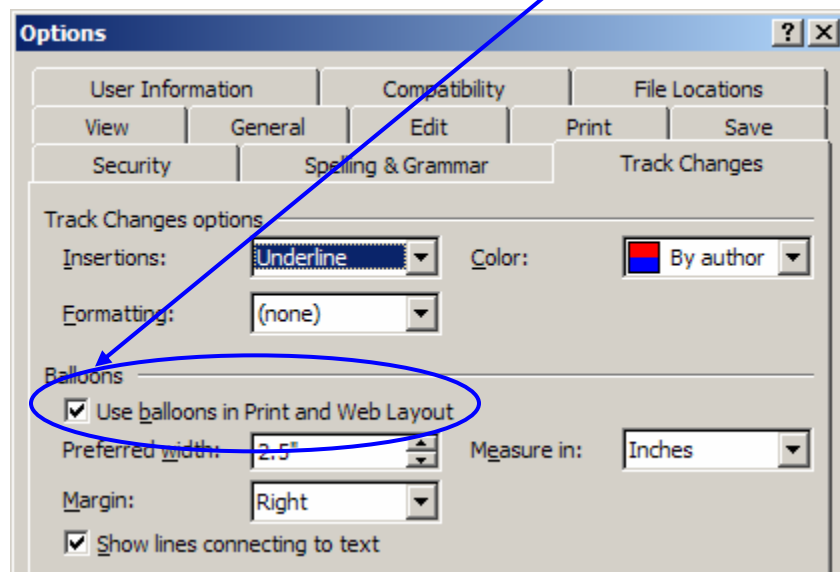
Options

?

X

User Information

Compatibility

File Locations

View

General

Edit

Print

Save

Security

Spelling & Grammar

Track Changes

Track Changes options

Insertions:

Underline

Color:

By author

Formatting:

(none)

Balloons

Use balloons in Print and Web Layout

Preferred width:

2.5"

Measure in:

Inches

Margin:

Right

Show lines connecting to text